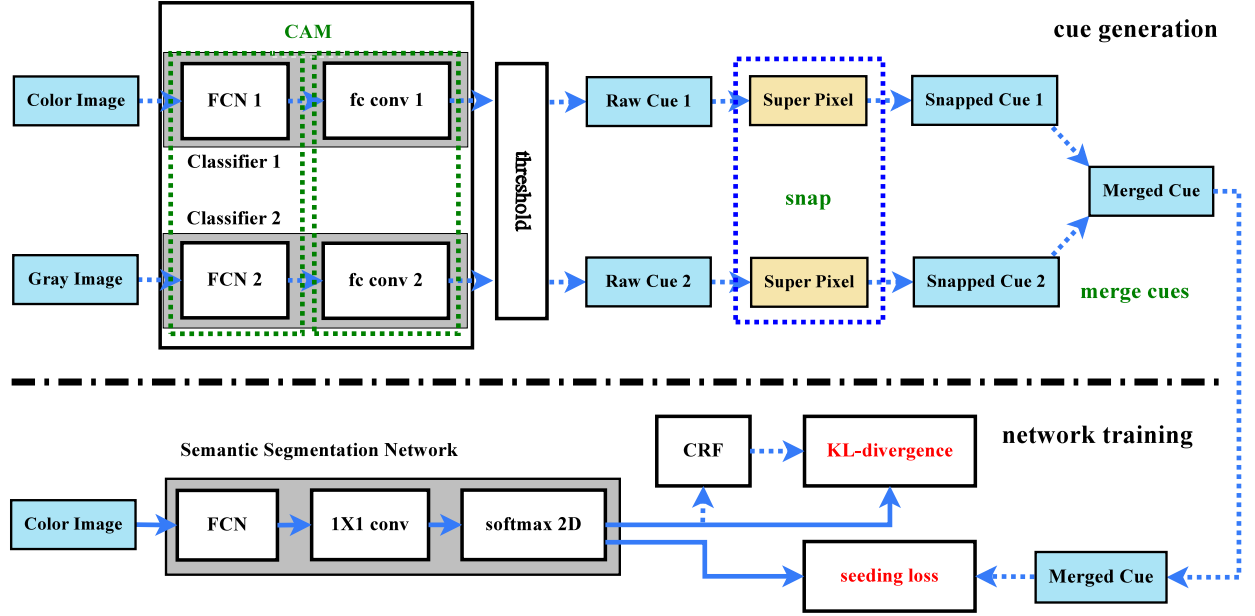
cue generation

CAM

Color Image

FCN 1

fc conv 1

Classifier 1

Classifier 2

Gray Image

FCN 2

fc conv 2

threshold

Raw Cue 1

Raw Cue 2

Super Pixel

snap

Super Pixel

Snapped Cue 1

Snapped Cue 2

Merged Cue

merge cues

network training

Semantic Segmentation Network

CRF

KL-divergence

Color Image

FCN

1X1 conv

softmax 2D

seeding loss

Merged Cue